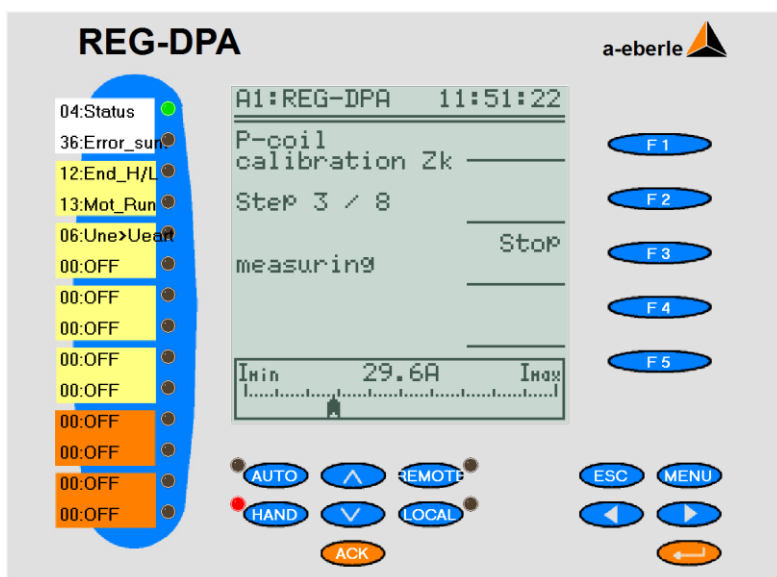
REG-DPA

a-eberle

04:Status
36:Error_sun
12:End_H/L
13:Mot_Run
06:Une>Ueav
00:OFF
00:OFF
00:OFF
00:OFF
00:OFF
00:OFF
00:OFF
00:OFF
00:OFF

A1:REG-DPA 11:51:22

P-coil calibration Zk

Step 3 / 8

Stop

measuring

Imin 29.6A Imax

F 1
F 2
F 3
F 4
F 5

AUTO
REMOTE
HAND
LOCAL
ACK
ESC
MENU